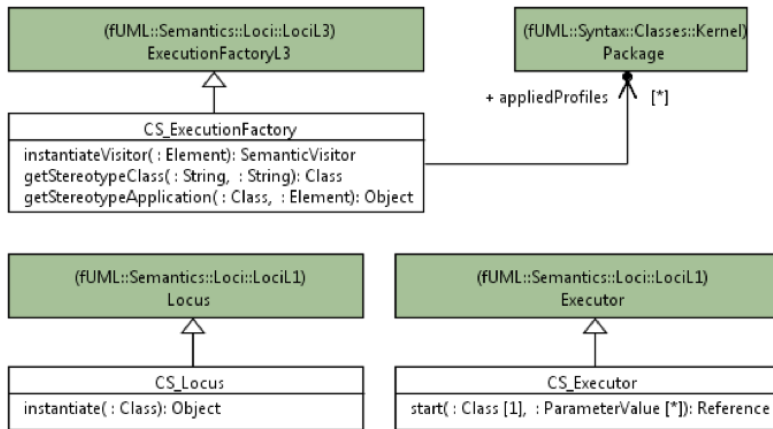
(fUML::Semantics::Loci::LociL3)
ExecutionFactoryL3

(fUML::Syntax::Classes::Kernel)
Package

+ appliedProfiles

[*]

CS_ExecutionFactory

instantiateVisitor( : Element): SemanticVisitor
getStereotypeClass( : String, : String): Class
getStereotypeApplication( : Class, : Element): Object

(fUML::Semantics::Loci::LociL1)
Locus

(fUML::Semantics::Loci::LociL1)
Executor

CS_Locus

instantiate( : Class): Object

CS_Executor

start( : Class [1], : ParameterValue [*]): Reference